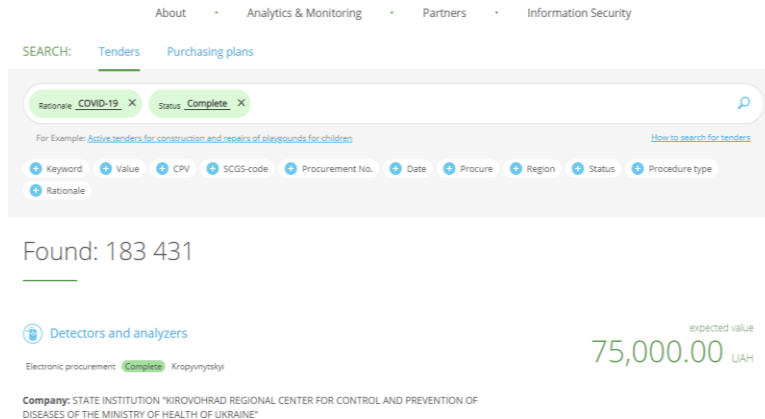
About • Analytics & Monitoring • Partners • Information Security

SEARCH: Tenders Purchasing plans

Rationale COVID-19 ✕ Status Complete ✕

For Example: Active tenders for construction and repairs of playgounds for children

How to search for tenders

+ Keyword + Value + CPV + SCGS-code + Procurement No. + Date + Procure + Region + Status + Procedure type + Rationale

Found: 183 431

Detectors and analyzers

Electronic procurement Complete Kropyvnytskyi

expected value

75,000.00 UAH

Company: STATE INSTITUTION "KIROVOHRAD REGIONAL CENTER FOR CONTROL AND PREVENTION OF DISEASES OF THE MINISTRY OF HEALTH OF UKRAINE"